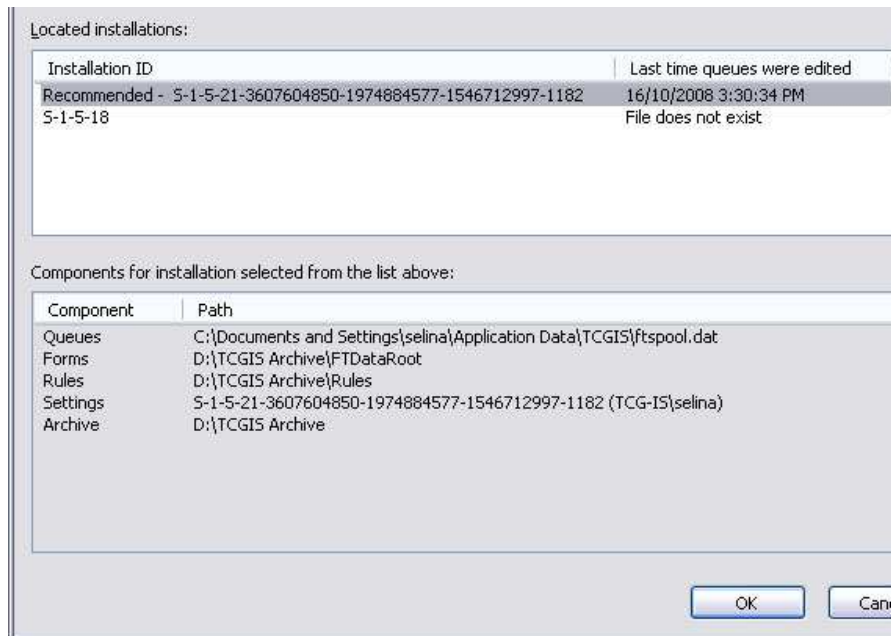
Located installations:

| Installation ID | Last time queues were edited |
|---|---|
| Recommended - S-1-5-21-3607604850-1974884577-1546712997-1182 | 16/10/2008 3:30:34 PM |
| S-1-5-18 | File does not exist |

Components for installation selected from the list above:

| Component | Path |
|---|---|
| Queues | C:\Documents and Settings\selina\Application Data\TCGIS\ftspool.dat |
| Forms | D:\TCGIS Archive\FTDataRoot |
| Rules | D:\TCGIS Archive\Rules |
| Settings | S-1-5-21-3607604850-1974884577-1546712997-1182 (TCG-IS\selina) |
| Archive | D:\TCGIS Archive |

OK

Canc